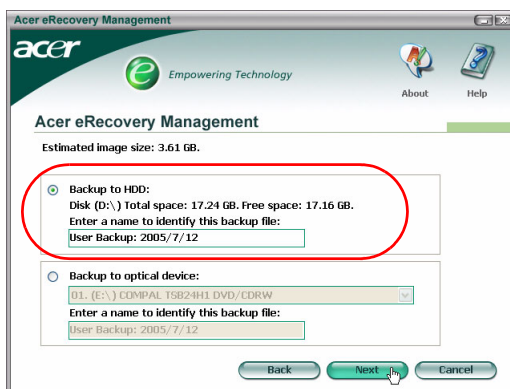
Acer eRecovery Management

acer

Empowering Technology

About

Help

Acer eRecovery Management

Estimated image size: 3.61 GB.

Backup to HDD:

Disk (D:\) Total space: 17.24 GB. Free space: 17.16 GB.

Enter a name to identify this backup file:

User Backup: 2005/7/12

Backup to optical device:

01. (E:\) COMPAL TSB24H1 DVD/CDRW

Enter a name to identify this backup file:

User Backup: 2005/7/12

Back

Next

Cancel